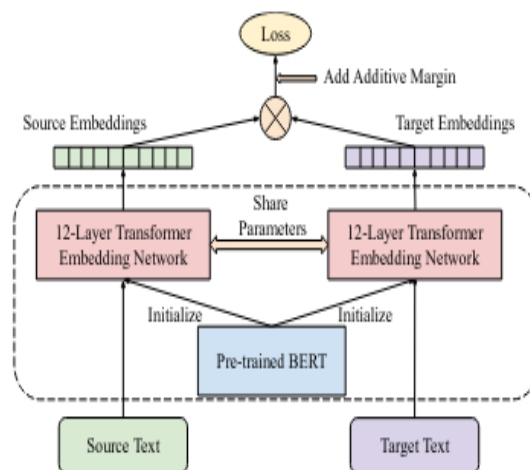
Loss

Add Additive Margin

Source Embeddings

Target Embeddings

12-Layer Transformer Embedding Network

Share Parameters

12-Layer Transformer Embedding Network

Initialize

Initialize

Pre-trained BERT

Source Text

Target Text